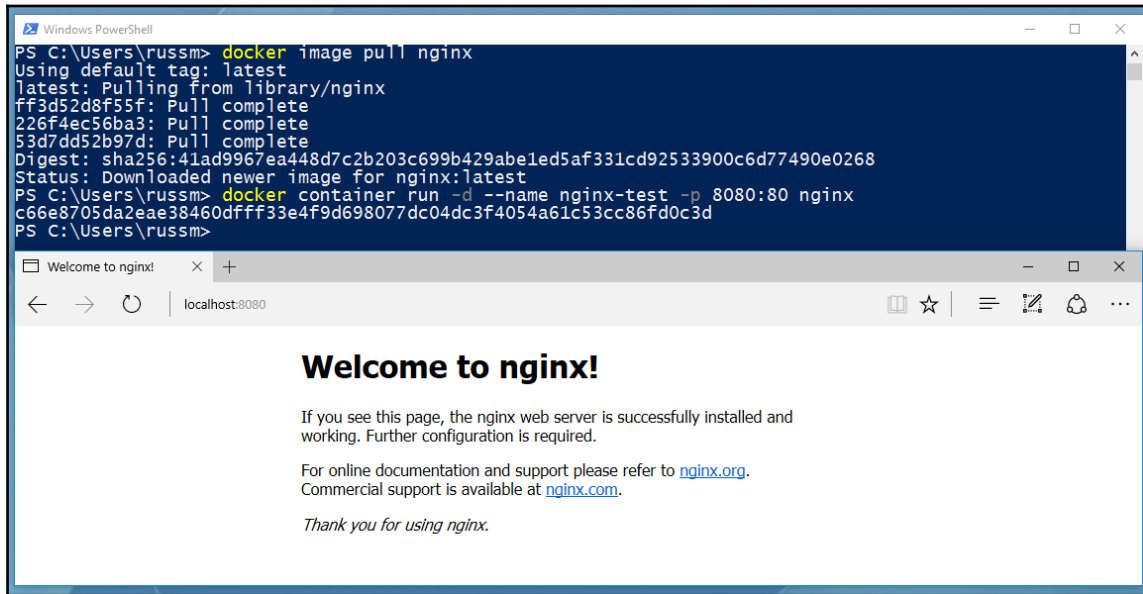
Windows PowerShell

PS C:\Users\russm> docker image pull nginx
Using default tag: latest
latest: Pulling from library/nginx
ff3d52d8f55f: Pull complete
226f4ec56ba3: Pull complete
53d7dd52b97d: Pull complete
Digest: sha256:41ad9967ea448d7c2b203c699b429abe1ed5af331cd92533900c6d77490e0268
Status: Downloaded newer image for nginx:latest
PS C:\Users\russm> docker container run -d --name nginx-test -p 8080:80 nginx
c66e8705da2eae38460dfff33e4f9d698077dc04dc3f4054a61c53cc86fd0c3d
PS C:\Users\russm>

Welcome to nginx!

localhost:8080

Welcome to nginx!

If you see this page, the nginx web server is successfully installed and working. Further configuration is required.

For online documentation and support please refer to nginx.org.
Commercial support is available at nginx.com.

Thank you for using nginx.